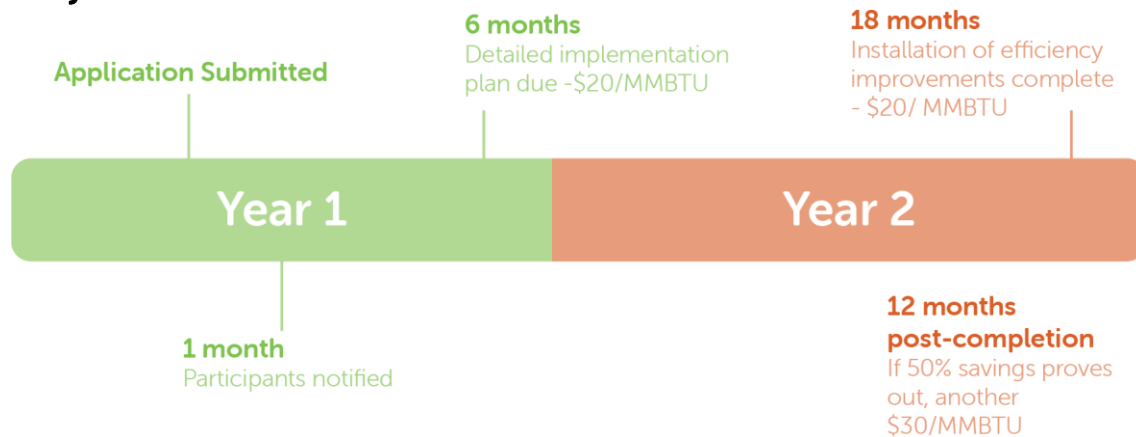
Application Submitted

6 months
Detailed implementation plan due -\$20/MMBTU

18 months
Installation of efficiency improvements complete - \$20/ MMBTU

Year 1

Year 2

1 month
Participants notified

12 months post-completion
If 50% savings proves out, another \$30/MMBTU